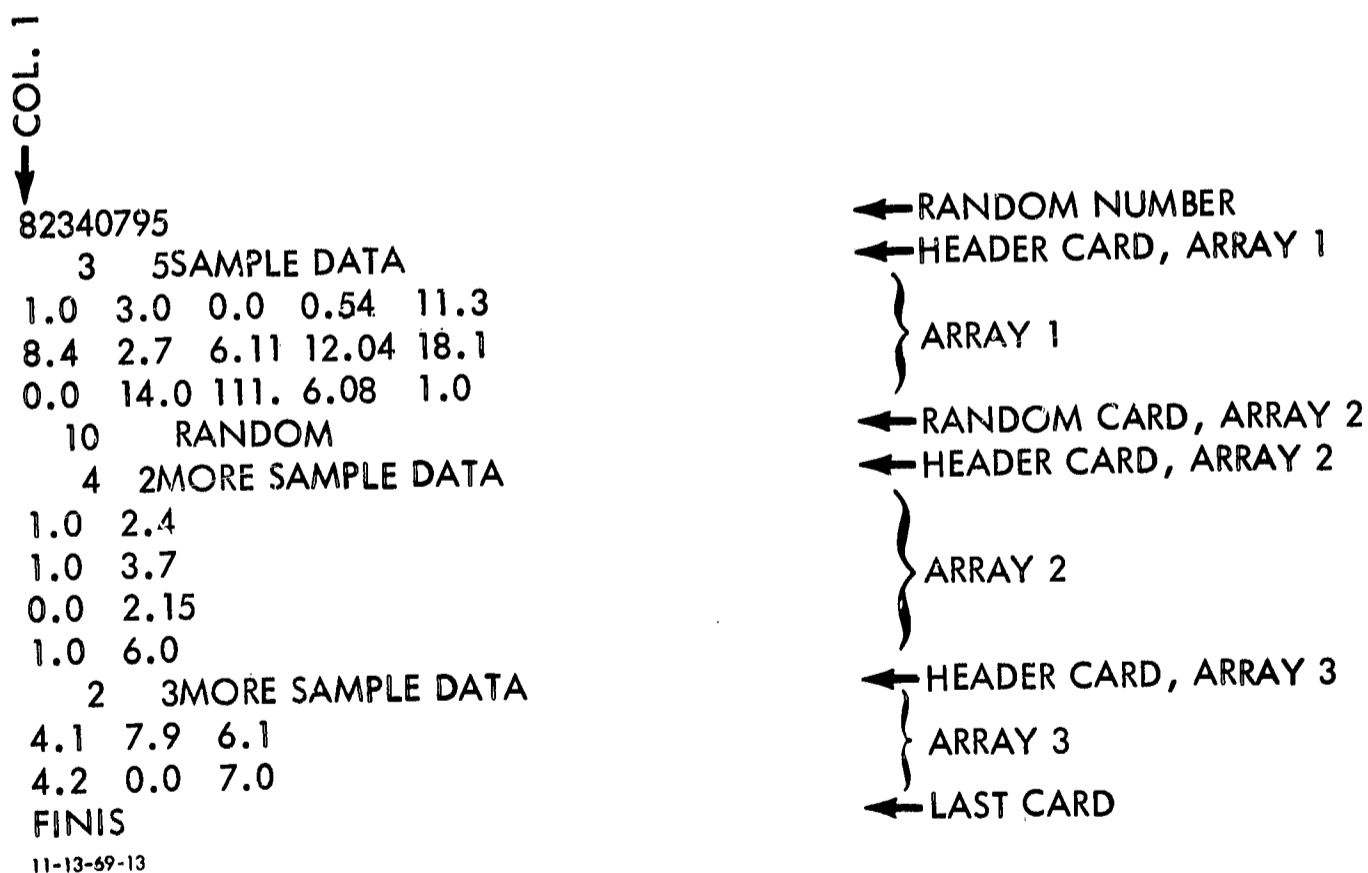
COL. 1

82340795 ← RANDOM NUMBER
3 5SAMPLE DATA ← HEADER CARD, ARRAY 1
1.0 3.0 0.0 0.54 11.3
8.4 2.7 6.11 12.04 18.1
0.0 14.0 111. 6.08 1.0
ARRAY 1
10 RANDOM ← RANDOM CARD, ARRAY 2
4 2MORE SAMPLE DATA ← HEADER CARD, ARRAY 2
1.0 2.4
1.0 3.7
0.0 2.15
1.0 6.0
ARRAY 2
2 3MORE SAMPLE DATA ← HEADER CARD, ARRAY 3
4.1 7.9 6.1
4.2 0.0 7.0
ARRAY 3
FINIS ← LAST CARD

11-13-69-13